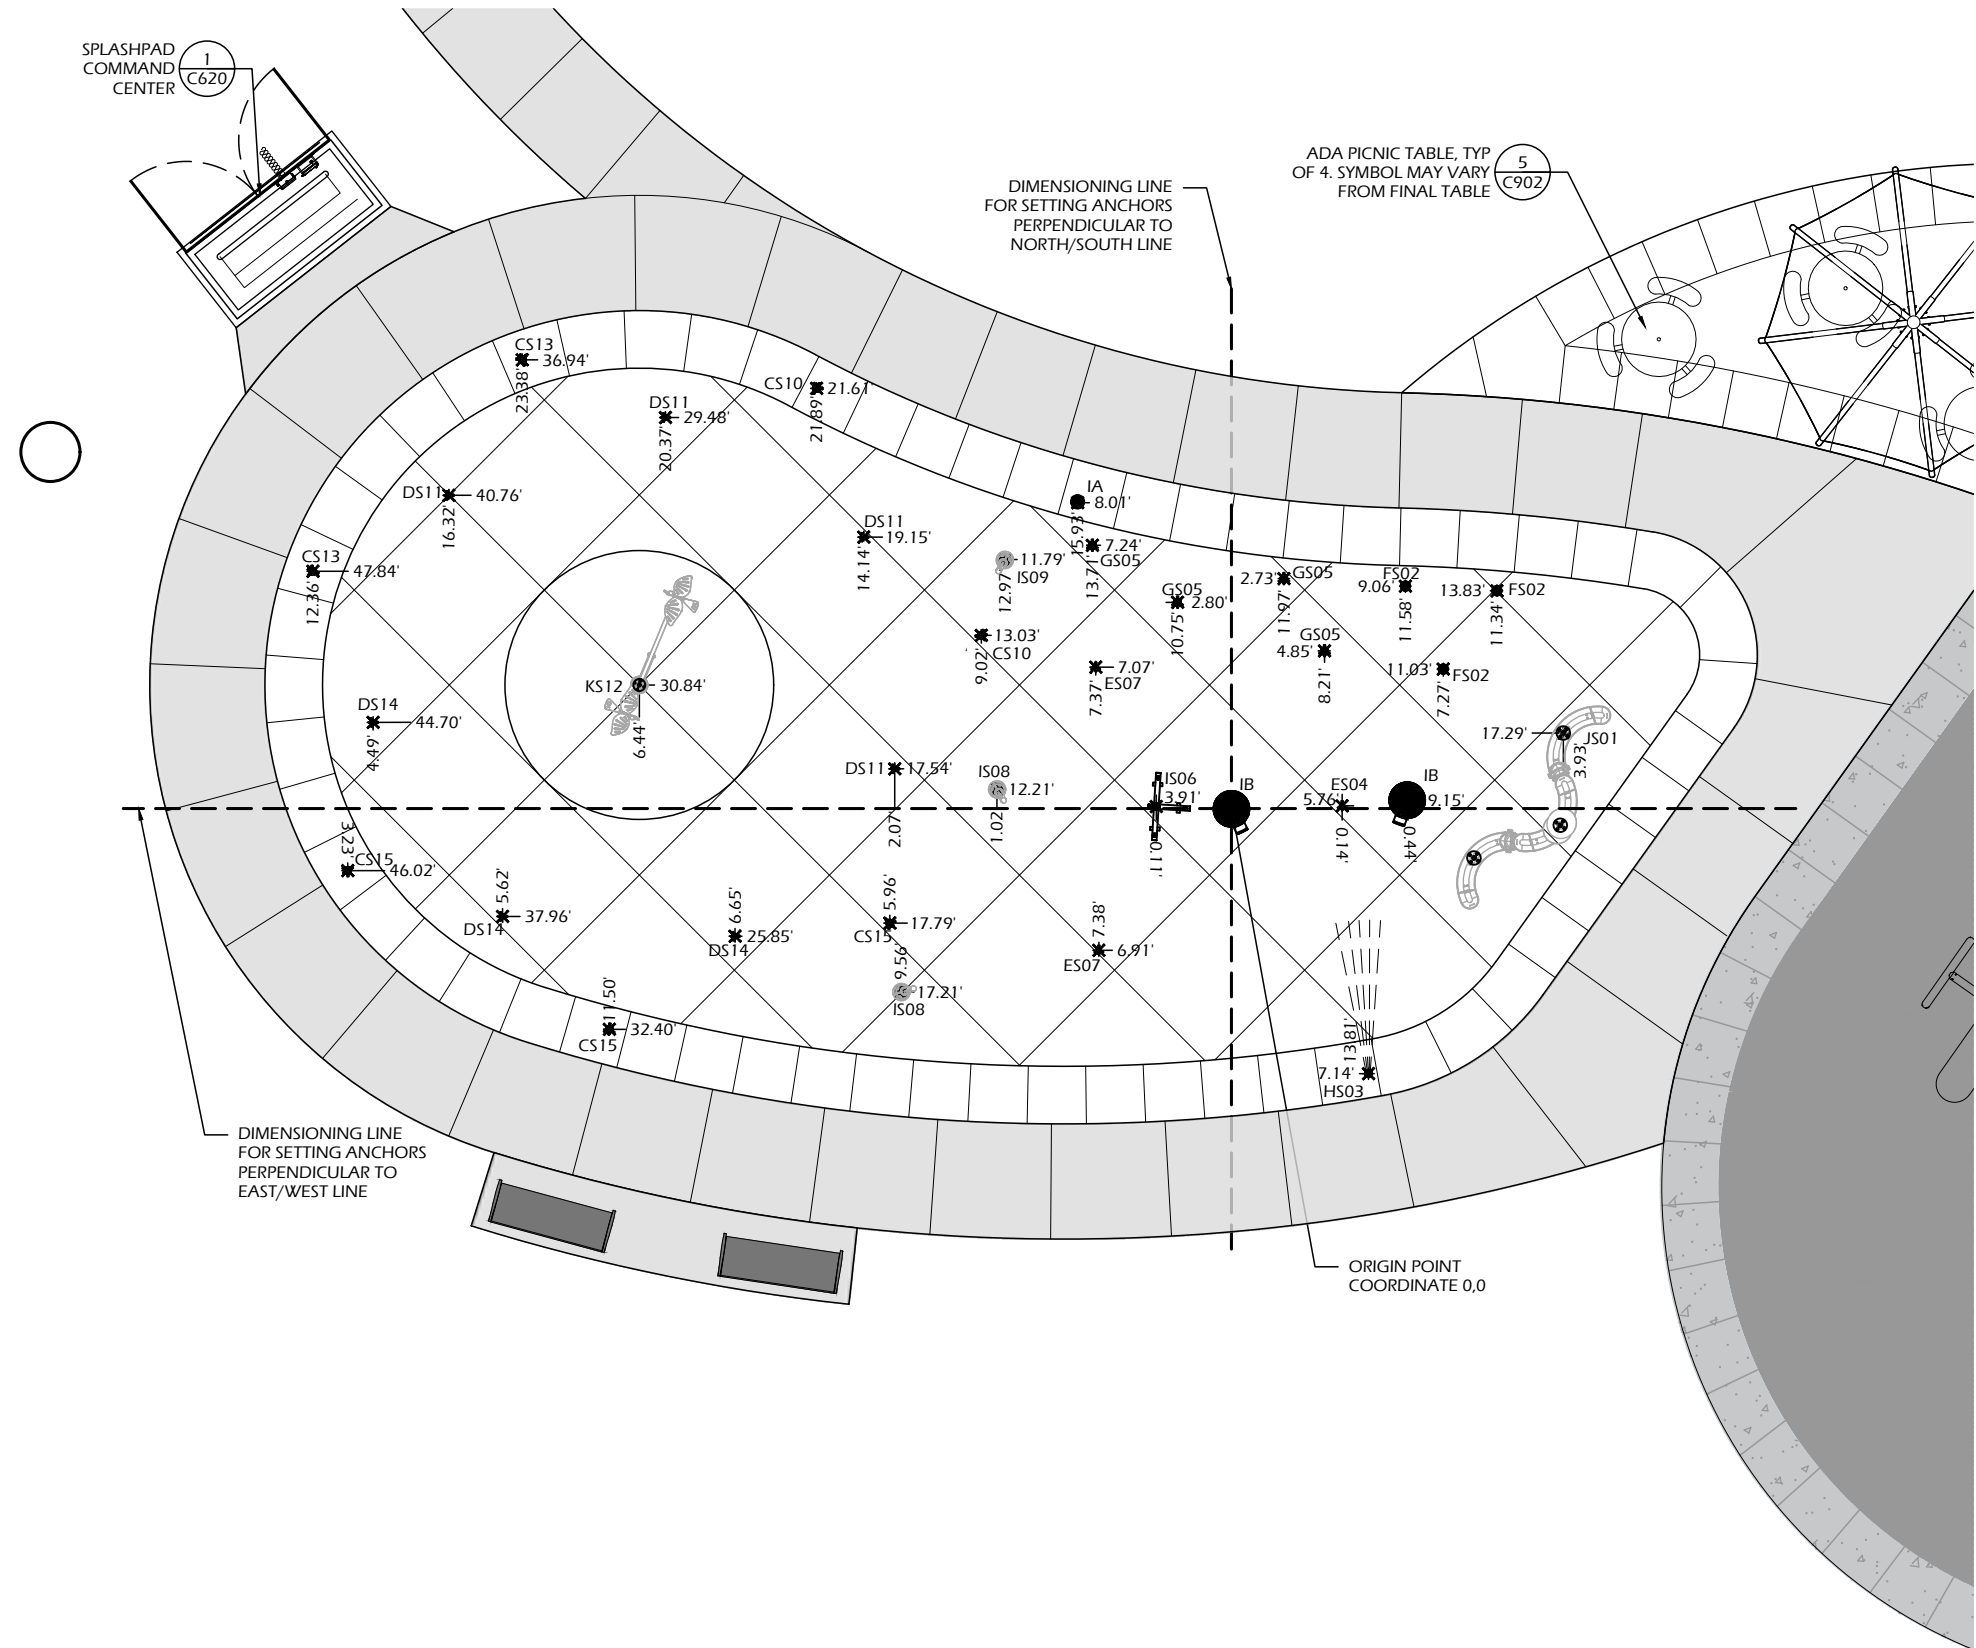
SPLASHPAD COMMAND CENTER
1
C620

ADA PICNIC TABLE, TYP OF 4. SYMBOL MAY VARY FROM FINAL TABLE
5
C902

DIMENSIONING LINE FOR SETTING ANCHORS PERPENDICULAR TO NORTH/SOUTH LINE

CS13
36.94'
23.38'
CS10
21.61'
21.89'
DS11
29.48'
20.37'
DS11
40.76'
16.32'
IA
8.01'
15.93'
DS11
19.15'
14.14'
7.24'
GS05
13.71'
11.79'
IS09
12.97'
CS13
47.84'
12.36'
2.73'
GS05
FS02
9.06'
13.83'
FS02
GS05
2.80'
10.75'
11.97'
11.58'
11.34'
13.03'
CS10
9.02'
GS05
4.85'
8.21'
7.07'
ES07
7.37'
11.03'
FS02
7.27'
KS12
30.84'
6.44'
DS14
44.70'
4.49'
17.29'
JS01
3.93'
DS11
17.54'
2.07'
IS08
12.21'
1.02'
IS06
3.91'
0.11'
IB
ES04
5.76'
0.14'
IB
9.15'
0.44'
3.23'
CS15
46.02'
5.62'
37.96'
DS14
6.65'
25.85'
DS14
5.96'
17.79'
CS15
9.56'
7.38'
6.91'
ES07
17.21'
IS08
11.50'
32.40'
CS15
13.81'
7.14'
HS03

DIMENSIONING LINE FOR SETTING ANCHORS PERPENDICULAR TO EAST/WEST LINE

ORIGIN POINT COORDINATE 0,0